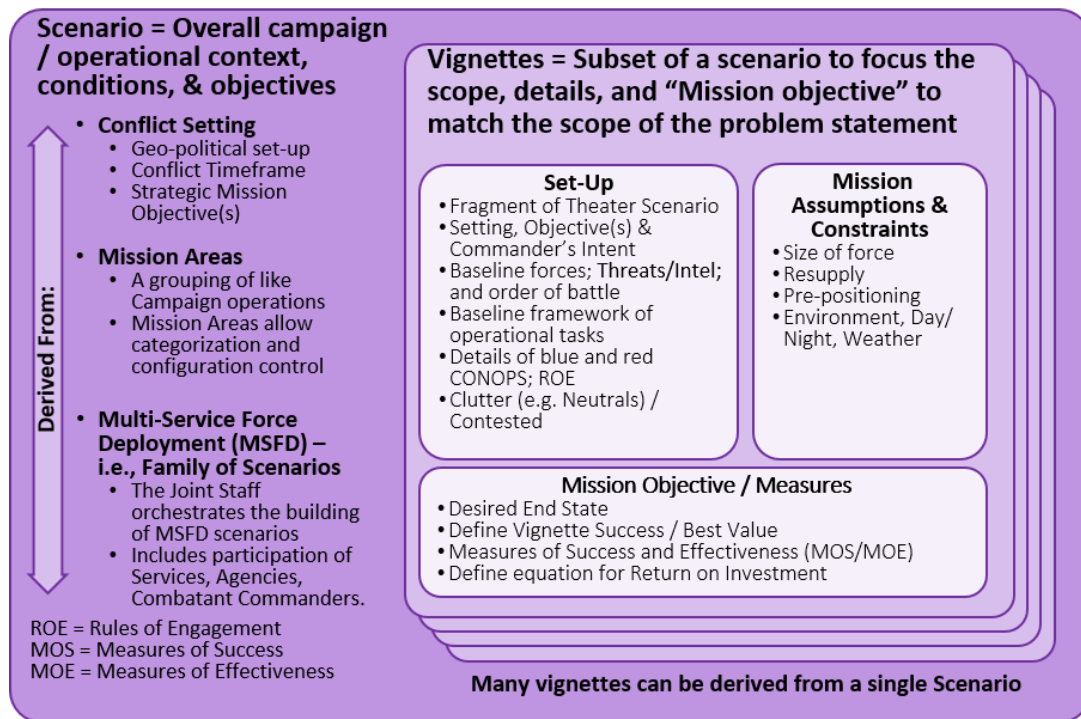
Scenario = Overall campaign / operational context, conditions, & objectives

Derived From:

• Conflict Setting
  • Geo-political set-up
  • Conflict Timeframe
  • Strategic Mission Objective(s)

• Mission Areas
  • A grouping of like Campaign operations
  • Mission Areas allow categorization and configuration control

• Multi-Service Force Deployment (MSFD) – i.e., Family of Scenarios
  • The Joint Staff orchestrates the building of MSFD scenarios
  • Includes participation of Services, Agencies, Combatant Commanders.

ROE = Rules of Engagement
MOS = Measures of Success
MOE = Measures of Effectiveness

Vignettes = Subset of a scenario to focus the scope, details, and "Mission objective" to match the scope of the problem statement

Set-Up
• Fragment of Theater Scenario
• Setting, Objective(s) & Commander's Intent
• Baseline forces; Threats/Intel; and order of battle
• Baseline framework of operational tasks
• Details of blue and red CONOPS; ROE
• Clutter (e.g. Neutrals) / Contested

Mission Assumptions & Constraints
• Size of force
• Resupply
• Pre-positioning
• Environment, Day/ Night, Weather

Mission Objective / Measures
• Desired End State
• Define Vignette Success / Best Value
• Measures of Success and Effectiveness (MOS/MOE)
• Define equation for Return on Investment

Many vignettes can be derived from a single Scenario